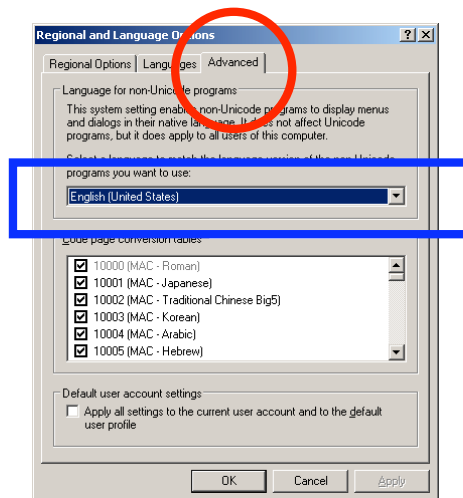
Regional and Language Options

Regional Options | Languages | Advanced

Language for non-Unicode programs

This system setting enables non-Unicode programs to display menus and dialogs in their native language. It does not affect Unicode programs, but it does apply to all users of this computer.

Select a language to match the language version of the non-Unicode programs you want to use:

English (United States)

Code page conversion tables

10000 (MAC - Roman)
10001 (MAC - Japanese)
10002 (MAC - Traditional Chinese Big5)
10003 (MAC - Korean)
10004 (MAC - Arabic)
10005 (MAC - Hebrew)

Default user account settings

Apply all settings to the current user account and to the default user profile

OK | Cancel | Apply